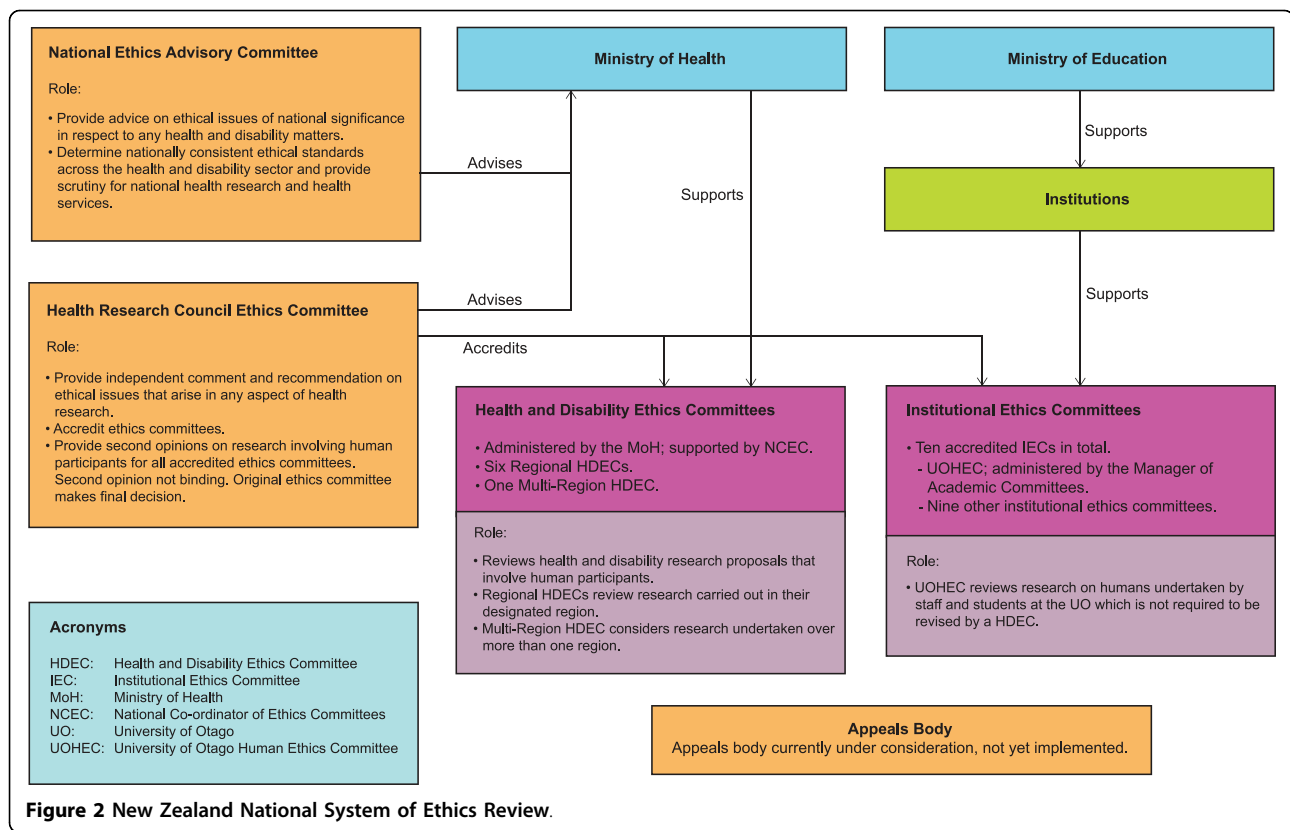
National Ethics Advisory Committee

Role:

• Provide advice on ethical issues of national significance in respect to any health and disability matters.
• Determine nationally consistent ethical standards across the health and disability sector and provide scrutiny for national health research and health services.

Ministry of Health

Ministry of Education

Advises

Supports

Supports

Institutions

Health Research Council Ethics Committee

Role:

• Provide independent comment and recommendation on ethical issues that arise in any aspect of health research.
• Accredit ethics committees.
• Provide second opinions on research involving human participants for all accredited ethics committees. Second opinion not binding. Original ethics committee makes final decision.

Advises

Supports

Accredits

Health and Disability Ethics Committees

• Administered by the MoH; supported by NCEC.
• Six Regional HDECs.
• One Multi-Region HDEC.

Role:

• Reviews health and disability research proposals that involve human participants.
• Regional HDECs review research carried out in their designated region.
• Multi-Region HDEC considers research undertaken over more than one region.

Institutional Ethics Committees

• Ten accredited IECs in total.
- UOHEC; administered by the Manager of Academic Committees.
- Nine other institutional ethics committees.

Role:

• UOHEC reviews research on humans undertaken by staff and students at the UO which is not required to be revised by a HDEC.

Acronyms

| | |
|---|---|
| HDEC: | Health and Disability Ethics Committee |
| IEC: | Institutional Ethics Committee |
| MoH: | Ministry of Health |
| NCEC: | National Co-ordinator of Ethics Committees |
| UO: | University of Otago |
| UOHEC: | University of Otago Human Ethics Committee |

Appeals Body
Appeals body currently under consideration, not yet implemented.

Figure 2 New Zealand National System of Ethics Review.